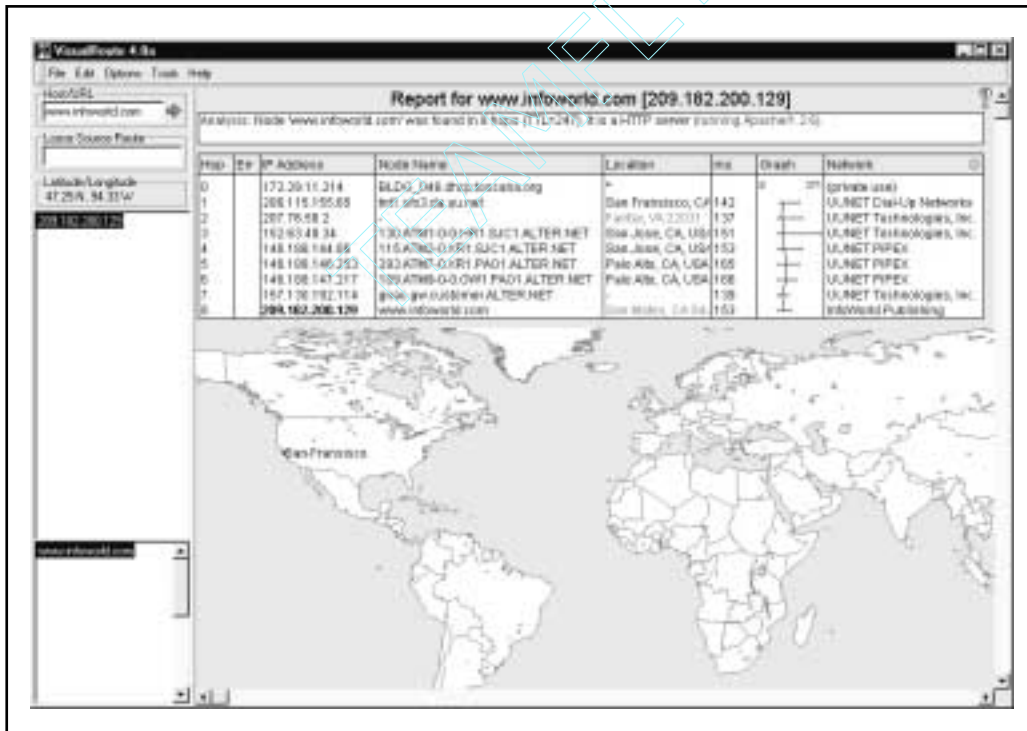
VisualRoute 4.8a

File Edit Options Tools Help

Host/URL
www.infoworld.com

Loose Source Route

Latitude/Longitude
47.25'N, 94.33'W

209.182.200.129

Report for www.infoworld.com [209.182.200.129]

Analysis: Node 'www.infoworld.com' was found in 8 hops (TTL=247). It is a HTTP server (running Apache/1.2.6).

| Hop | Err | IP Address | Node Name | Location | ms | Graph | Network |
|---|---|---|---|---|---|---|---|
| 0 | | 172.29.11.214 | BLDG_048.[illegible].org | * | | | (private use) |
| 1 | | 208.115.155.65 | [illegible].sfo3.da.uu.net | San Francisco, CA | 142 | | UUNET Dial-Up Networks |
| 2 | | 207.76.58.2 | | Fairfax, VA 22031 | 137 | | UUNET Technologies, Inc. |
| 3 | | 152.63.48.34 | 130.ATM1-0-0.XR1.SJC1.ALTER.NET | San Jose, CA, USA | 161 | | UUNET Technologies, Inc. |
| 4 | | 146.188.144.65 | 115.ATM2-0.XR1.SJC1.ALTER.NET | San Jose, CA, USA | 153 | | UUNET PIPEX |
| 5 | | 146.188.146.253 | 283.ATM7-0.XR1.PAO1.ALTER.NET | Palo Alto, CA, USA | 165 | | UUNET PIPEX |
| 6 | | 146.188.147.217 | 129.ATM8-0-0.GW1.PAO1.ALTER.NET | Palo Alto, CA, USA | 168 | | UUNET PIPEX |
| 7 | | 157.130.192.114 | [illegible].ALTER.NET | * | 138 | | UUNET Technologies, Inc. |
| 8 | | 209.182.200.129 | www.infoworld.com | San Mateo, CA 94 | 153 | | InfoWorld Publishing |

San Francisco

www.infoworld.com